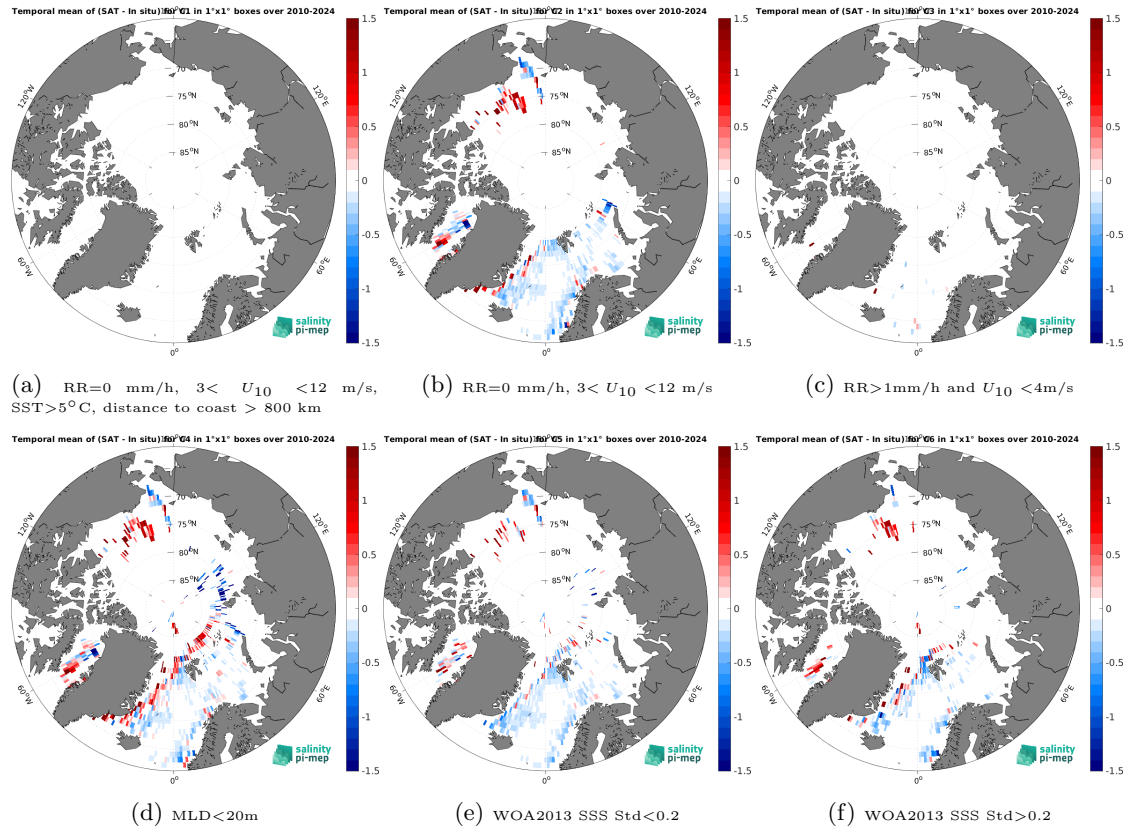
Temporal mean of (SAT - In situ) for C1 in 1°x1° boxes over 2010-2024

70
75°N
80°N
85°N
120°W
120°E
60°W
60°E
0°

1.5
1
0.5
0
-0.5
-1
-1.5

salinity pi-mep

(a) RR=0 mm/h, 3< $U_{10}$ <12 m/s, SST>5°C, distance to coast > 800 km

Temporal mean of (SAT - In situ) for C2 in 1°x1° boxes over 2010-2024

70
75°N
80°N
85°N
120°W
120°E
60°W
60°E
0°

1.5
1
0.5
0
-0.5
-1
-1.5

salinity pi-mep

(b) RR=0 mm/h, 3< $U_{10}$ <12 m/s

Temporal mean of (SAT - In situ) for C3 in 1°x1° boxes over 2010-2024

70
75°N
80°N
85°N
120°W
120°E
60°W
60°E
0°

1.5
1
0.5
0
-0.5
-1
-1.5

salinity pi-mep

(c) RR>1mm/h and $U_{10}$ <4m/s

Temporal mean of (SAT - In situ) for C4 in 1°x1° boxes over 2010-2024

70
75°N
80°N
85°N
120°W
120°E
60°W
60°E
0°

1.5
1
0.5
0
-0.5
-1
-1.5

salinity pi-mep

(d) MLD<20m

Temporal mean of (SAT - In situ) for C5 in 1°x1° boxes over 2010-2024

70
75°N
80°N
85°N
120°W
120°E
60°W
60°E
0°

1.5
1
0.5
0
-0.5
-1
-1.5

salinity pi-mep

(e) WOA2013 SSS Std<0.2

Temporal mean of (SAT - In situ) for C6 in 1°x1° boxes over 2010-2024

70
75°N
80°N
85°N
120°W
120°E
60°W
60°E
0°

1.5
1
0.5
0
-0.5
-1
-1.5

salinity pi-mep

(f) WOA2013 SSS Std>0.2